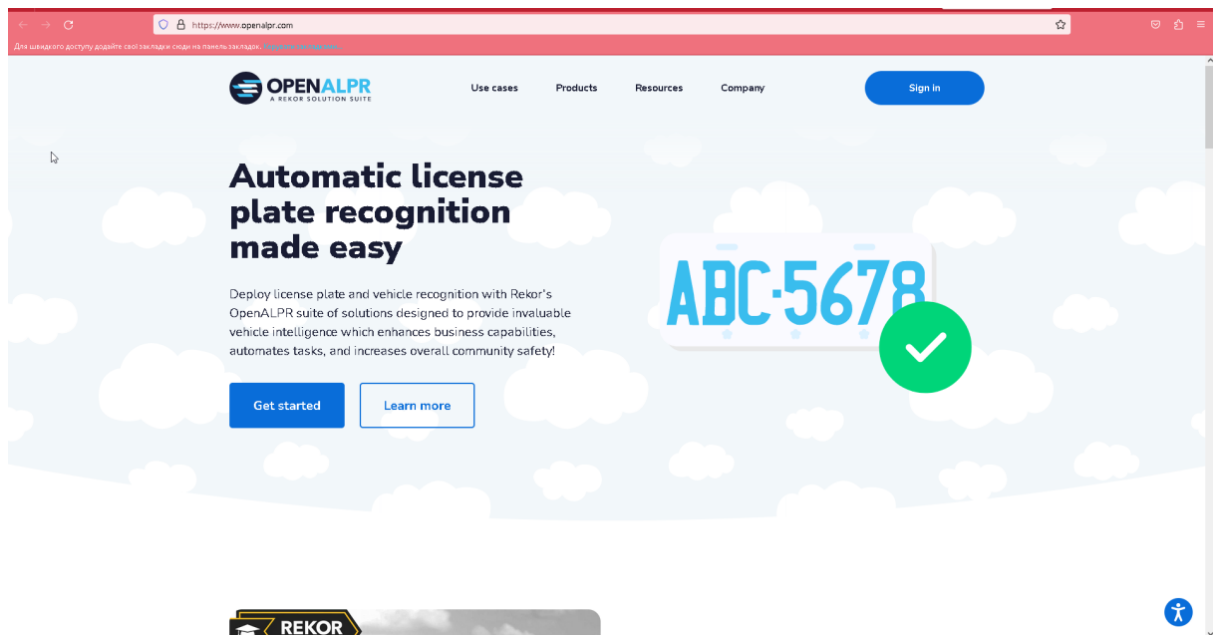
https://www.openalpr.com

Для швидкого доступу додайте свої закладки сюди на панель закладок. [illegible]

OPENALPR
A REKOR SOLUTION SUITE

Use cases
Products
Resources
Company

Sign in

Automatic license plate recognition made easy

Deploy license plate and vehicle recognition with Rekor's OpenALPR suite of solutions designed to provide invaluable vehicle intelligence which enhances business capabilities, automates tasks, and increases overall community safety!

Get started
Learn more

ABC·5678

REKOR